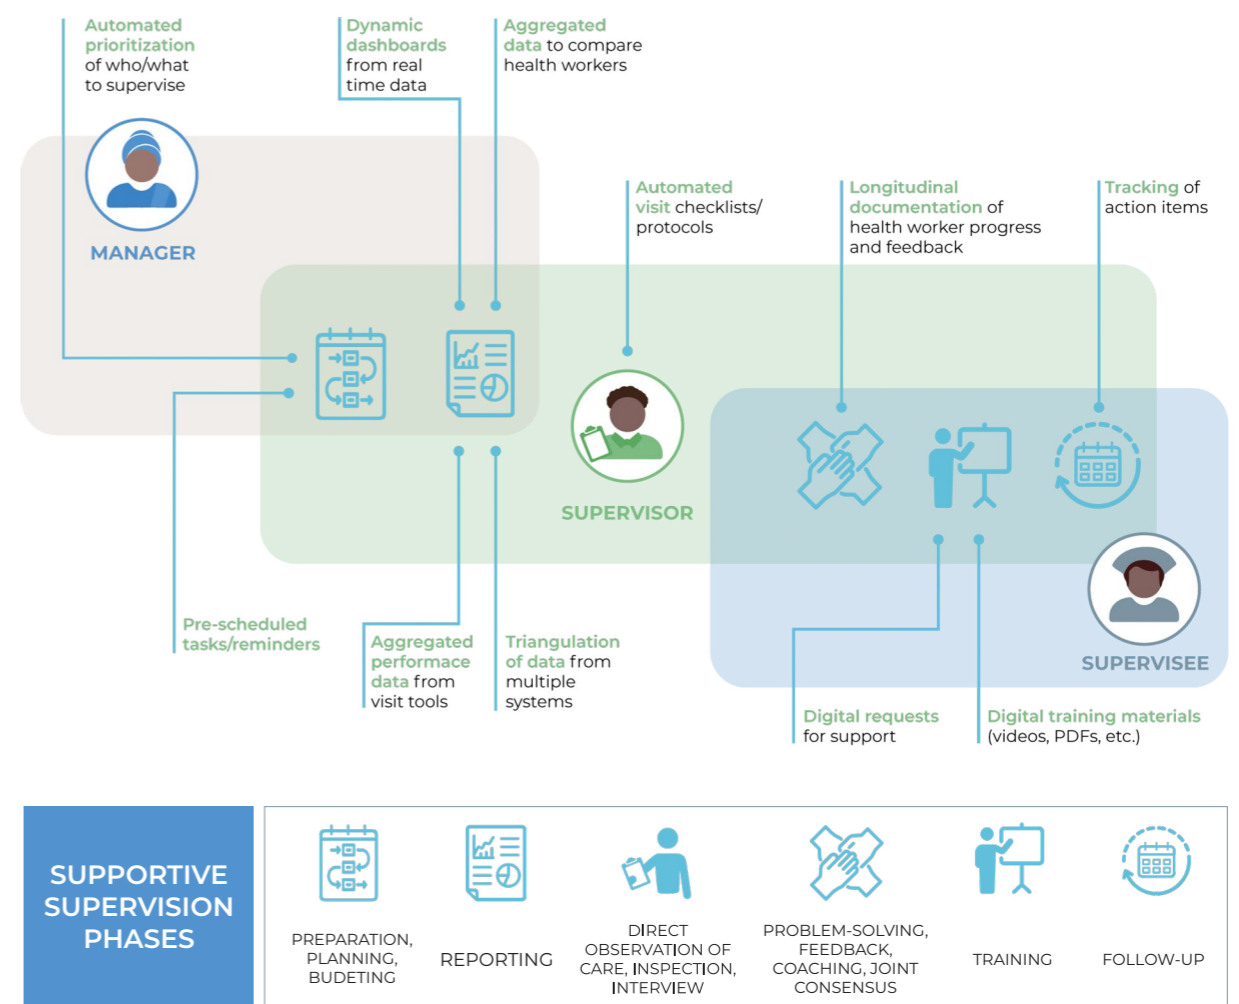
Automated prioritization of who/what to supervise

Dynamic dashboards from real time data

Aggregated data to compare health workers

MANAGER

Automated visit checklists/ protocols

Longitudinal documentation of health worker progress and feedback

Tracking of action items

SUPERVISOR

SUPERVISEE

Pre-scheduled tasks/reminders

Aggregated performance data from visit tools

Triangulation of data from multiple systems

Digital requests for support

Digital training materials (videos, PDFs, etc.)

SUPPORTIVE SUPERVISION PHASES

PREPARATION, PLANNING, BUDETING

REPORTING

DIRECT OBSERVATION OF CARE, INSPECTION, INTERVIEW

PROBLEM-SOLVING, FEEDBACK, COACHING, JOINT CONSENSUS

TRAINING

FOLLOW-UP